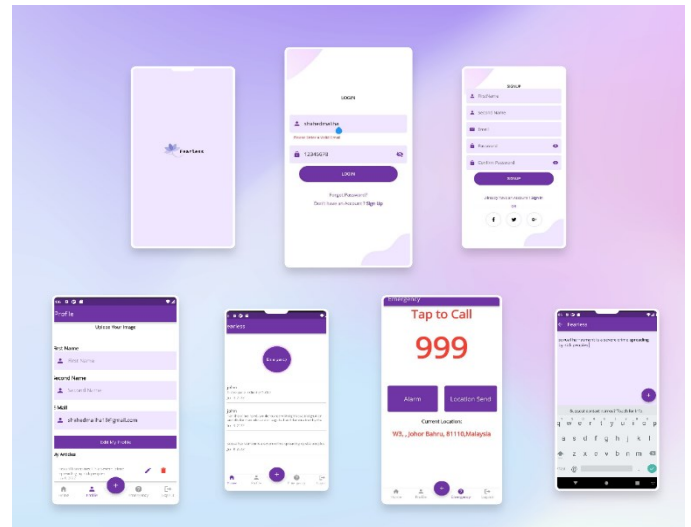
Fearless

LOGIN

shahedmahfuz

Please enter a valid email

123456789

LOGIN

Forgot Password?

Don't have an account ? Sign Up

SIGNUP

First Name

Second Name

Email

Password

Confirm Password

SIGNUP

Already have an account? Signin

or

Profile

Upload Your Image

First Name

First Name

Second Name

Second Name

E Mail

shahedmahfuz18@gmail.com

Edit My Profile

My Articles

Fearless

Emergency

Tap to Call

999

Alarm

Location Send

Current Location:

W3, , Johor Bahru, 81110,Malaysia

Fearless

q w e r t y u i o p

a s d f g h j k l

z x c v b n m